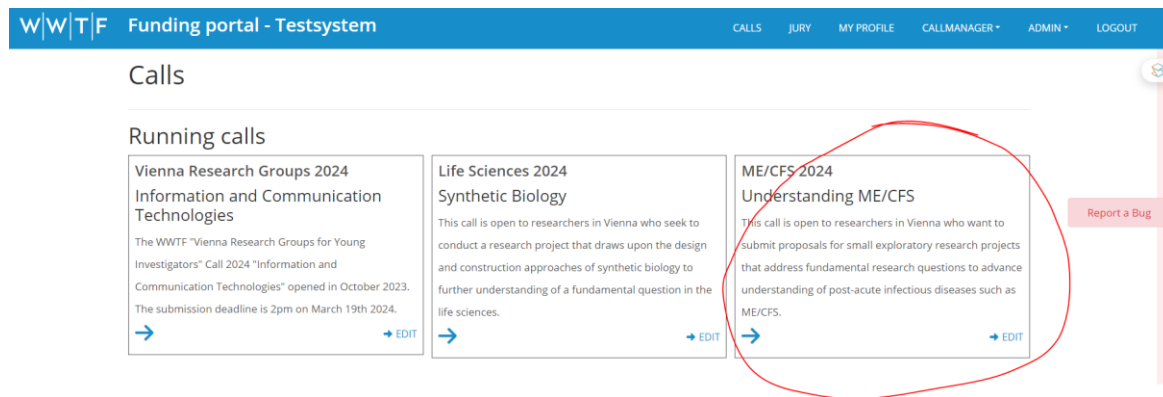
W|W|T|F Funding portal - Testsystem

CALLS JURY MY PROFILE CALLMANAGER ▾ ADMIN ▾ LOGOUT

Calls

Running calls

Vienna Research Groups 2024
Information and Communication Technologies
The WWTF "Vienna Research Groups for Young Investigators" Call 2024 "Information and Communication Technologies" opened in October 2023. The submission deadline is 2pm on March 19th 2024.
→ EDIT

Life Sciences 2024
Synthetic Biology
This call is open to researchers in Vienna who seek to conduct a research project that draws upon the design and construction approaches of synthetic biology to further understanding of a fundamental question in the life sciences.
→ EDIT

ME/CFS 2024
Understanding ME/CFS
This call is open to researchers in Vienna who want to submit proposals for small exploratory research projects that address fundamental research questions to advance understanding of post-acute infectious diseases such as ME/CFS.
→ EDIT

Report a Bug